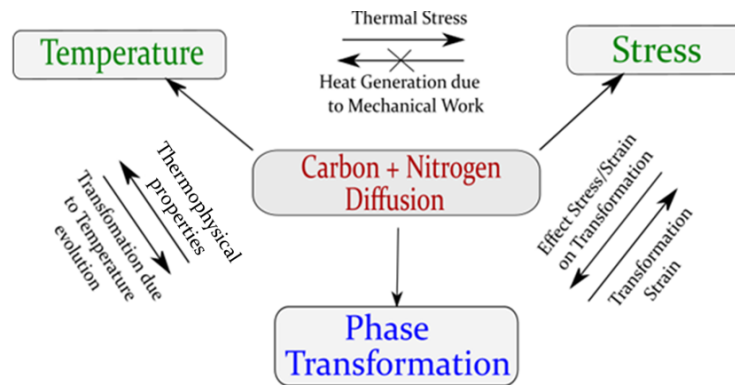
Temperature

Thermal Stress

Heat Generation due to Mechanical Work

Stress

Thermophysical properties

Transfomation due to Temperature evolution

Carbon + Nitrogen Diffusion

Effect Stress/Strain on Transformation

Transformation Strain

Phase Transformation